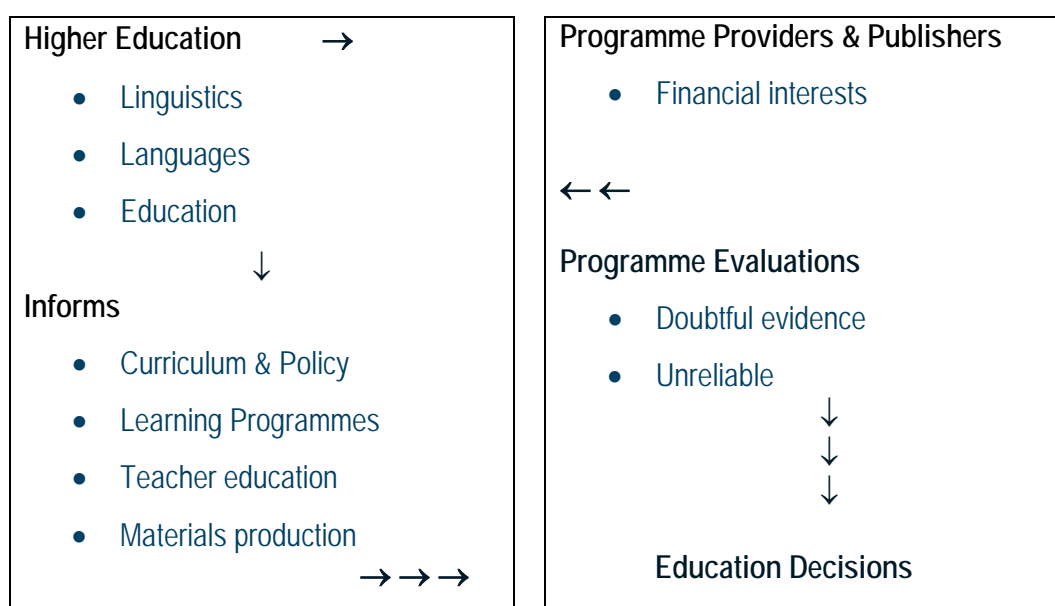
Higher Education →

- Linguistics
- Languages
- Education

↓

Informs

- Curriculum & Policy
- Learning Programmes
- Teacher education
- Materials production

→→→

Programme Providers & Publishers

- Financial interests

←←

Programme Evaluations

- Doubtful evidence
- Unreliable

↓
↓
↓

Education Decisions